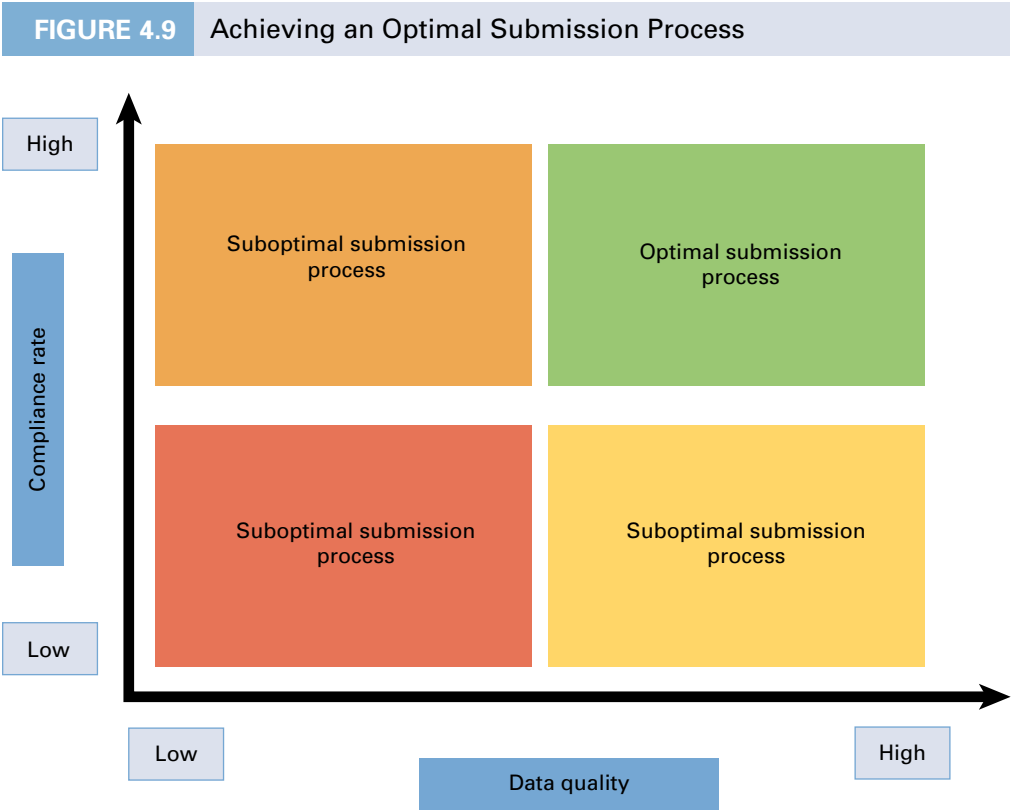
FIGURE 4.9 Achieving an Optimal Submission Process

High

Compliance rate

Low

Suboptimal submission process

Optimal submission process

Suboptimal submission process

Suboptimal submission process

Low

Data quality

High